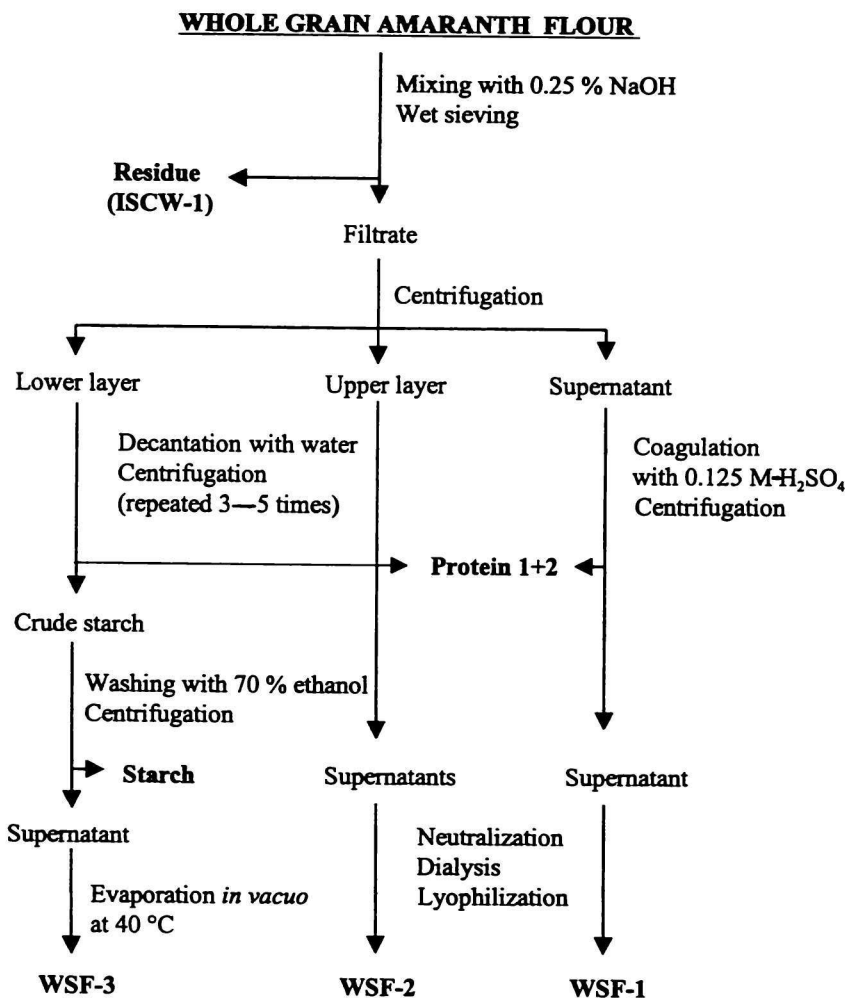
WHOLE GRAIN AMARANTH FLOUR

Mixing with 0.25 % NaOH
Wet sieving

Residue (ISCW-1)

Filtrate

Centrifugation

Lower layer

Upper layer

Supernatant

Decantation with water
Centrifugation
(repeated 3—5 times)

Coagulation with 0.125 M-$H_2SO_4$
Centrifugation

Protein 1+2

Crude starch

Washing with 70 % ethanol
Centrifugation

Starch

Supernatants

Supernatant

Supernatant

Evaporation in vacuo at 40 °C

Neutralization
Dialysis
Lyophilization

WSF-3

WSF-2

WSF-1